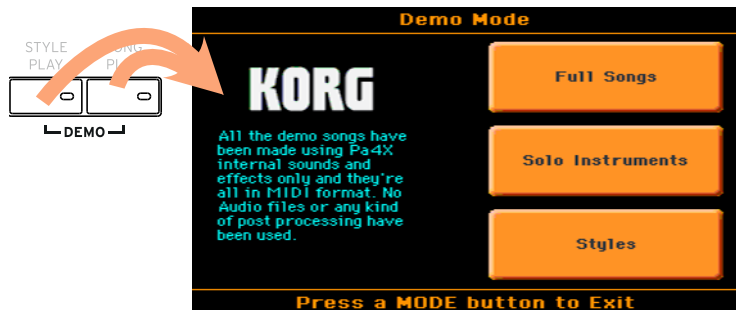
STYLE PLAY

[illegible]ONG PL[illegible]

DEMO

Demo Mode

KORG

All the demo songs have been made using Pa4X internal sounds and effects only and they're all in MIDI format. No Audio files or any kind of post processing have been used.

Full Songs

Solo Instruments

Styles

Press a MODE button to Exit